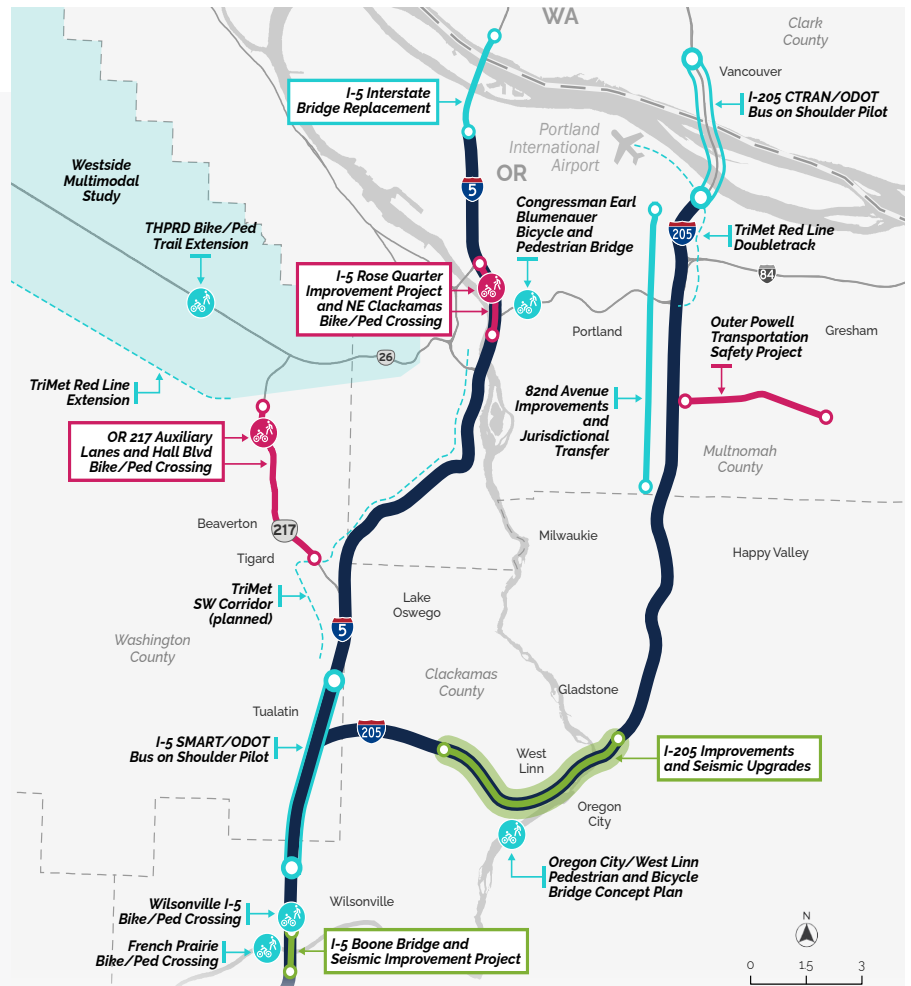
WA
Clark County
Vancouver
I-5 Interstate Bridge Replacement
I-205 CTRAN/ODOT Bus on Shoulder Pilot
OR
Portland International Airport
Westside Multimodal Study
5
Congressman Earl Blumenauer Bicycle and Pedestrian Bridge
THPRD Bike/Ped Trail Extension
205
TriMet Red Line Doubletrack
84
I-5 Rose Quarter Improvement Project and NE Clackamas Bike/Ped Crossing
Portland
Gresham
Outer Powell Transportation Safety Project
26
TriMet Red Line Extension
82nd Avenue Improvements and Jurisdictional Transfer
OR 217 Auxiliary Lanes and Hall Blvd Bike/Ped Crossing
Multnomah County
Beaverton
217
Milwaukie
Happy Valley
Tigard
TriMet SW Corridor (planned)
Lake Oswego
5
Washington County
Clackamas County
Gladstone
Tualatin
205
I-5 SMART/ODOT Bus on Shoulder Pilot
West Linn
I-205 Improvements and Seismic Upgrades
Oregon City
Oregon City/West Linn Pedestrian and Bicycle Bridge Concept Plan
Wilsonville I-5 Bike/Ped Crossing
Wilsonville
N
French Prairie Bike/Ped Crossing
I-5 Boone Bridge and Seismic Improvement Project
0 1.5 3